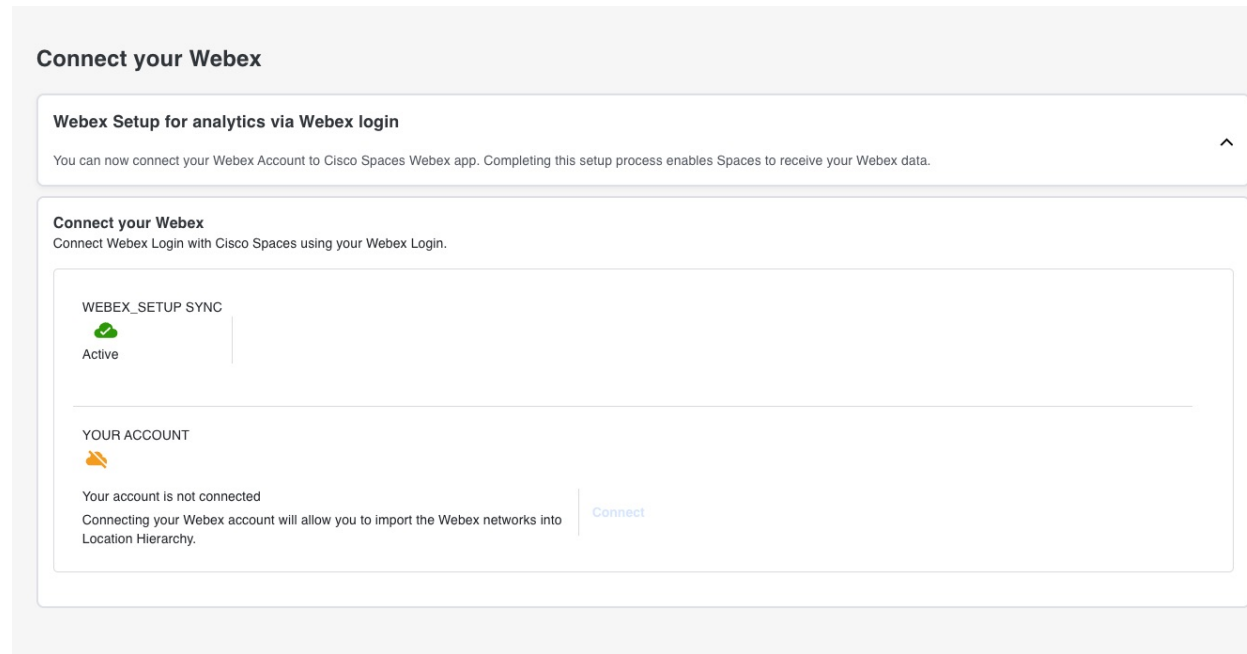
Connect your Webex

Webex Setup for analytics via Webex login

You can now connect your Webex Account to Cisco Spaces Webex app. Completing this setup process enables Spaces to receive your Webex data.

Connect your Webex
Connect Webex Login with Cisco Spaces using your Webex Login.

WEBEX_SETUP SYNC

Active

YOUR ACCOUNT

Your account is not connected

Connecting your Webex account will allow you to import the Webex networks into Location Hierarchy.

Connect